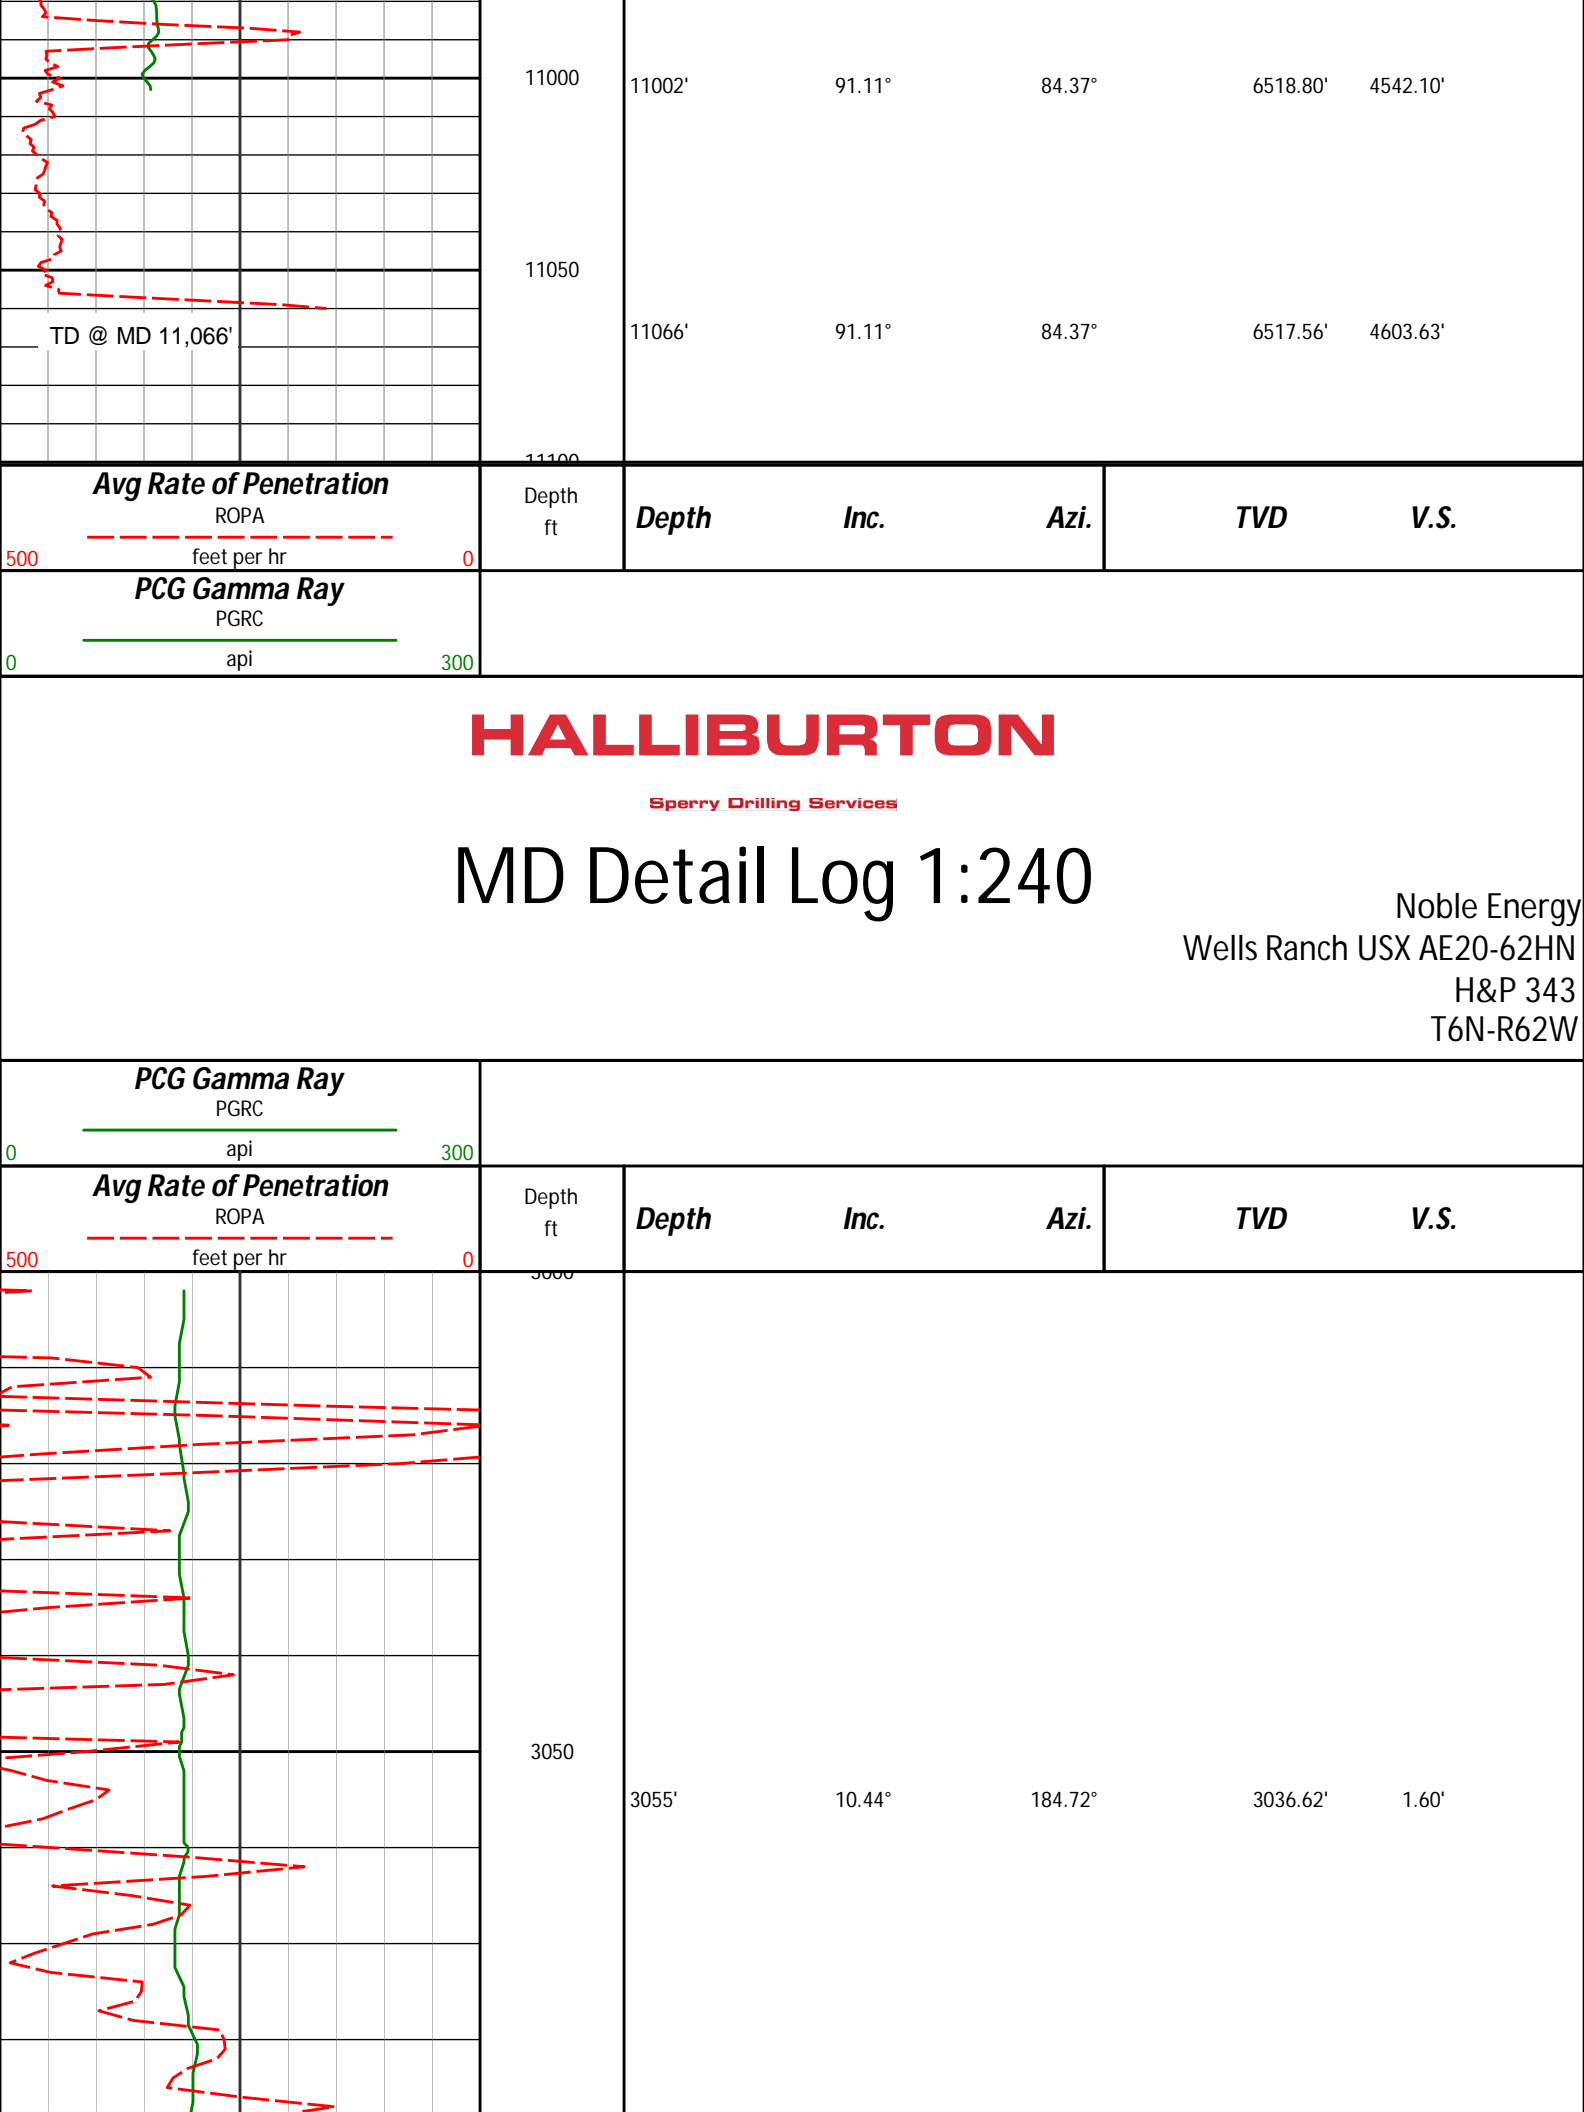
11000

11002' 91.11° 84.37° 6518.80' 4542.10'

11050

TD @ MD 11,066'

11066' 91.11° 84.37° 6517.56' 4603.63'

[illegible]

| Avg Rate of Penetration ROPA 500 feet per hr 0 | Depth ft | Depth | Inc. | Azi. | TVD | V.S. |
|---|---|---|---|---|---|---|
| PCG Gamma Ray PGRC 0 api 300 | | | | | | |

HALLIBURTON

Sperry Drilling Services

MD Detail Log 1:240

Noble Energy
Wells Ranch USX AE20-62HN
H&P 343
T6N-R62W

| PCG Gamma Ray PGRC 0 api 300 | | | | | | |
|---|---|---|---|---|---|---|
| Avg Rate of Penetration ROPA 500 feet per hr 0 | Depth ft | Depth | Inc. | Azi. | TVD | V.S. |

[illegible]

3050

3055' 10.44° 184.72° 3036.62' 1.60'